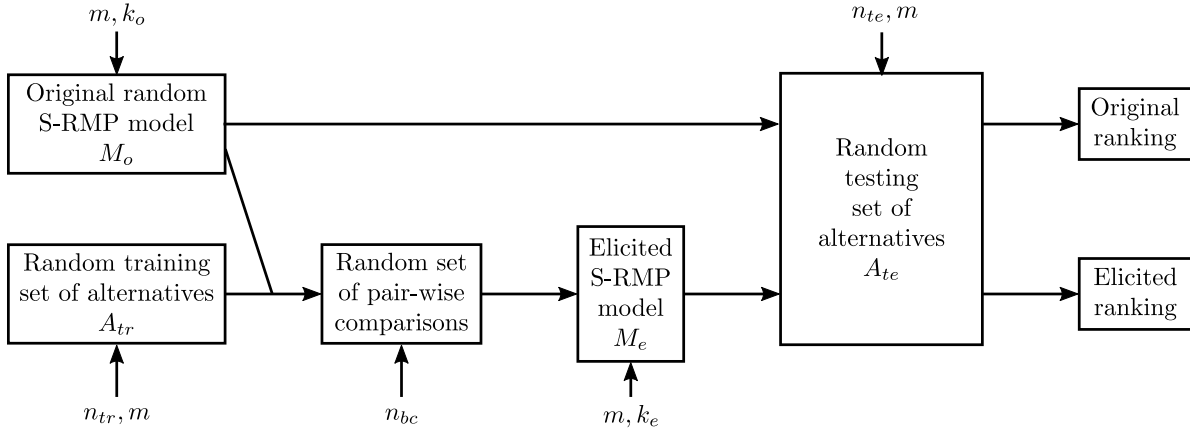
$m, k_o$

Original random S-RMP model $M_o$

$n_{te}, m$

Random testing set of alternatives $A_{te}$

Original ranking

Random training set of alternatives $A_{tr}$

Random set of pair-wise comparisons

Elicited S-RMP model $M_e$

Elicited ranking

$n_{tr}, m$

$n_{bc}$

$m, k_e$